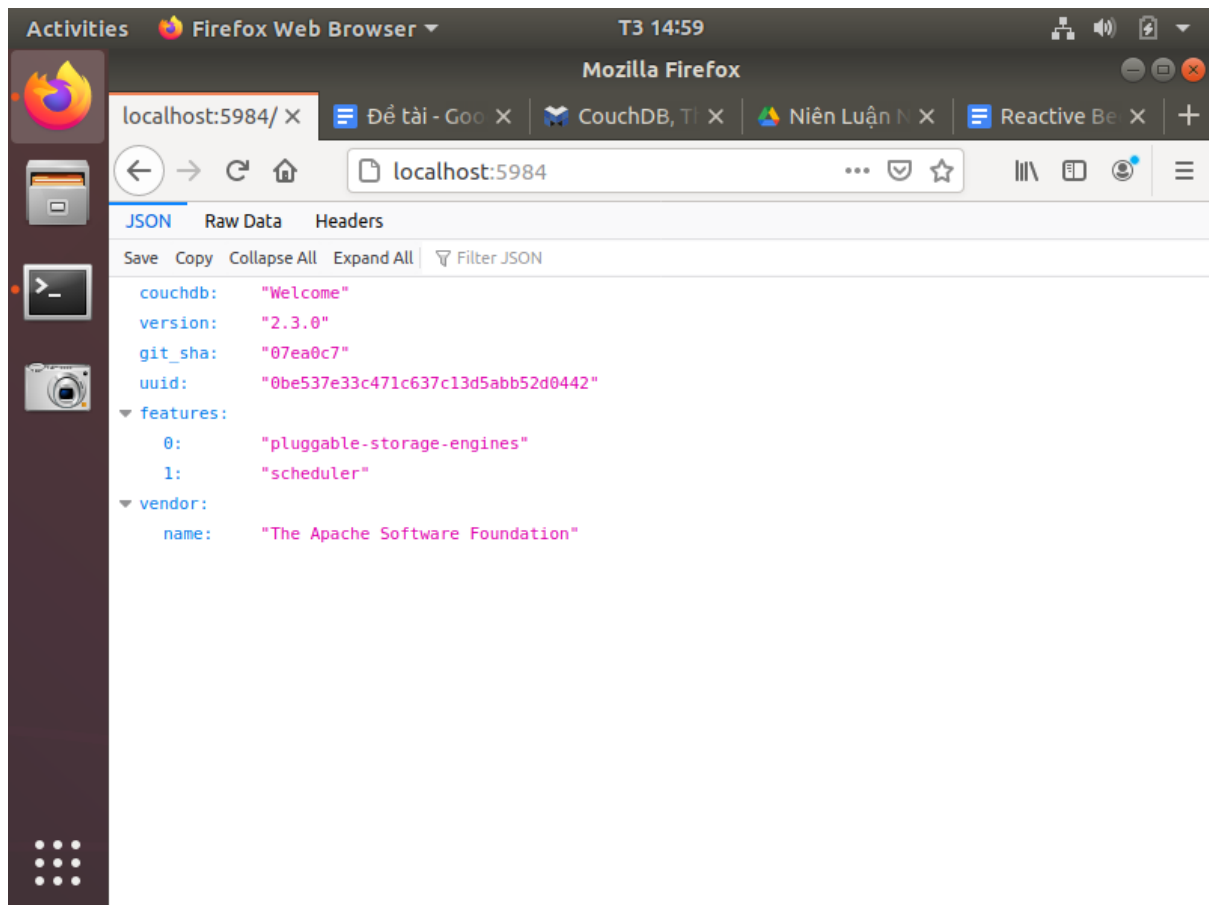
Activities Firefox Web Browser T3 14:59

Mozilla Firefox

localhost:5984/ × Để tài - Goo × CouchDB, T × Niên Luận N × Reactive Be × +

localhost:5984

JSON Raw Data Headers

Save Copy Collapse All Expand All Filter JSON

couchdb: "Welcome"
version: "2.3.0"
git_sha: "07ea0c7"
uuid: "0be537e33c471c637c13d5abb52d0442"
features:
0: "pluggable-storage-engines"
1: "scheduler"
vendor:
name: "The Apache Software Foundation"